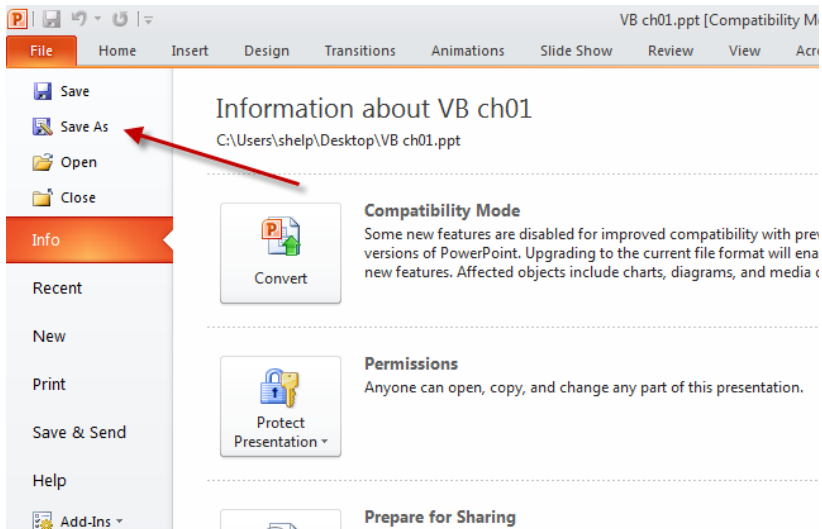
VB ch01.ppt [Compatibility M

File Home Insert Design Transitions Animations Slide Show Review View Acr

Save
Save As
Open
Close
Info
Recent
New
Print
Save & Send
Help
Add-Ins

Information about VB ch01
C:\Users\shelp\Desktop\VB ch01.ppt

Convert

Compatibility Mode
Some new features are disabled for improved compatibility with pre
versions of PowerPoint. Upgrading to the current file format will ena
new features. Affected objects include charts, diagrams, and media c

Protect Presentation

Permissions
Anyone can open, copy, and change any part of this presentation.

Prepare for Sharing